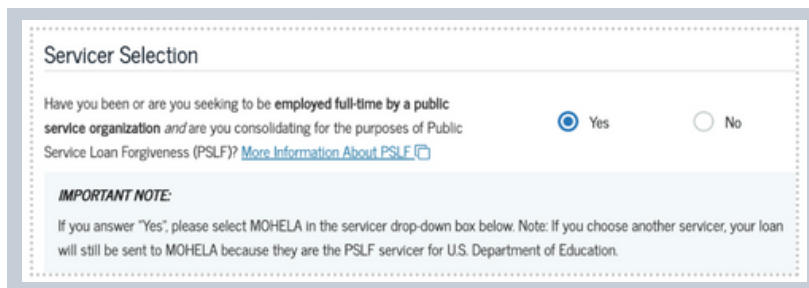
Servicer Selection

Have you been or are you seeking to be employed full-time by a public service organization and are you consolidating for the purposes of Public Service Loan Forgiveness (PSLF)? More Information About PSLF

Yes

No

IMPORTANT NOTE:

If you answer "Yes", please select MOHELA in the servicer drop-down box below. Note: If you choose another servicer, your loan will still be sent to MOHELA because they are the PSLF servicer for U.S. Department of Education.